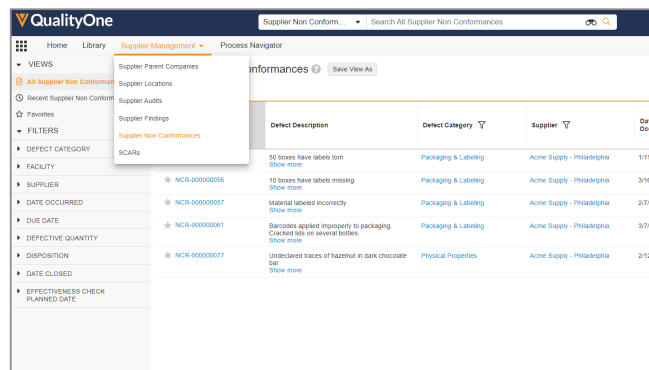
QualityOne

Supplier Non Conform... ▾ | Search All Supplier Non Conformances

Home Library Supplier Management ▾ Process Navigator

▾ VIEWS
All Supplier Non Conformar
Recent Supplier Non Conform
Favorites
▾ FILTERS
DEFECT CATEGORY
FACILITY
SUPPLIER
DATE OCCURRED
DUE DATE
DEFECTIVE QUANTITY
DISPOSITION
DATE CLOSED
EFFECTIVENESS CHECK PLANNED DATE

Supplier Parent Companies
Supplier Locations
Supplier Audits
Supplier Findings
Supplier Non Conformances
SCARs

onformances Save View As

| | Defect Description | Defect Category | Supplier | Da Oc |
|---|---|---|---|---|
| | 50 boxes have labels torn Show more | Packaging & Labeling | Acme Supply - Philadelphia | 1/1 |
| NCR-000000056 | 10 boxes have labels missing Show more | Packaging & Labeling | Acme Supply - Philadelphia | 3/1 |
| NCR-000000057 | Material labeled incorrectly Show more | Packaging & Labeling | Acme Supply - Philadelphia | 2/7 |
| NCR-000000061 | Barcodes applied improperly to packaging. Cracked lids on several bottles. Show more | Packaging & Labeling | Acme Supply - Philadelphia | 3/7 |
| NCR-000000077 | Undeclared traces of hazelnut in dark chocolate bar. Show more | Physical Properties | Acme Supply - Philadelphia | 2/1 |